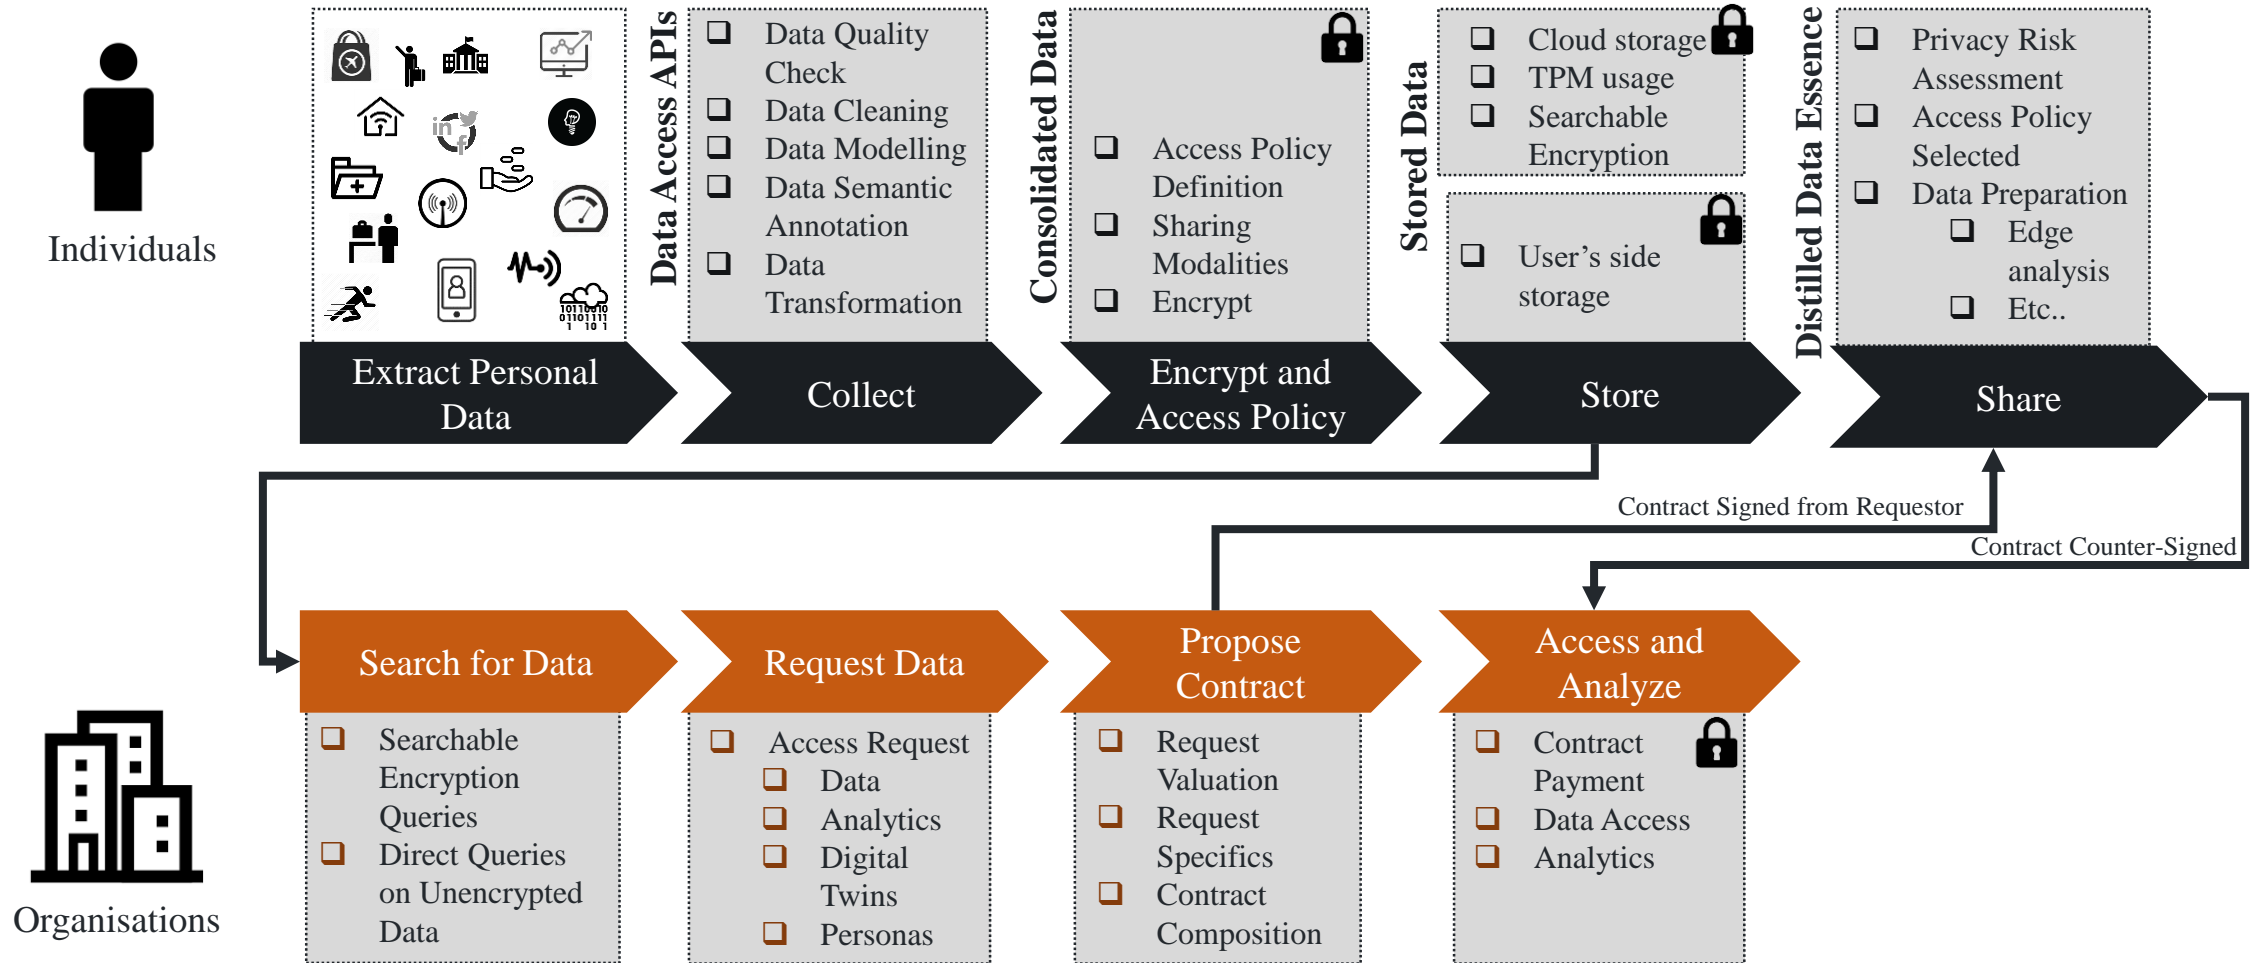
Individuals

Data Access APIs

❑ Data Quality Check
❑ Data Cleaning
❑ Data Modelling
❑ Data Semantic Annotation
❑ Data Transformation

Consolidated Data

❑ Access Policy Definition
❑ Sharing Modalities
❑ Encrypt

Stored Data

❑ Cloud storage
❑ TPM usage
❑ Searchable Encryption

❑ User's side storage

Distilled Data Essence

❑ Privacy Risk Assessment
❑ Access Policy Selected
❑ Data Preparation
❑ Edge analysis
❑ Etc..

Extract Personal Data

Collect

Encrypt and Access Policy

Store

Share

Contract Signed from Requestor

Contract Counter-Signed

Search for Data

Request Data

Propose Contract

Access and Analyze

❑ Searchable Encryption Queries
❑ Direct Queries on Unencrypted Data

❑ Access Request
❑ Data
❑ Analytics
❑ Digital Twins
❑ Personas

❑ Request Valuation
❑ Request Specifics
❑ Contract Composition

❑ Contract Payment
❑ Data Access
❑ Analytics

Organisations